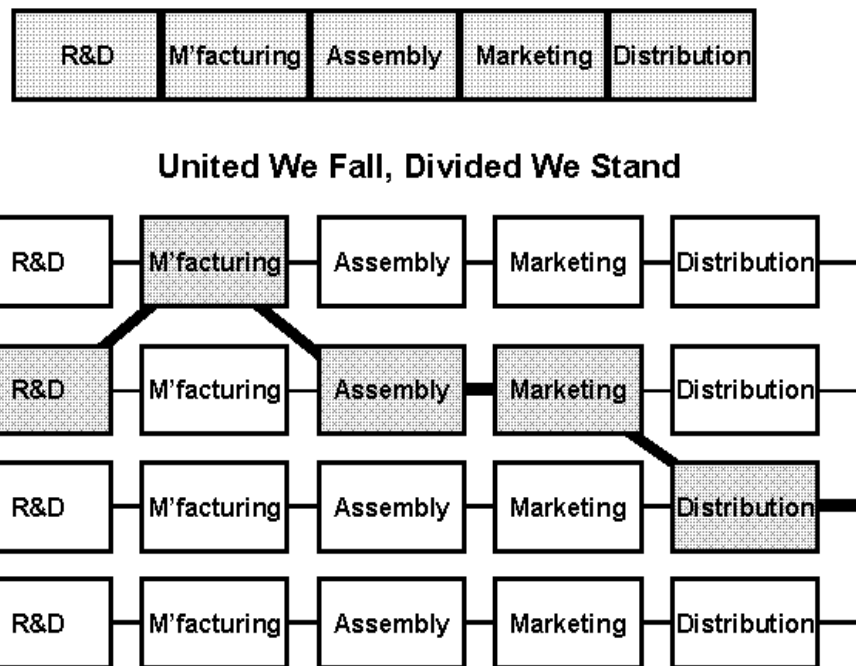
R&D M'facturing Assembly Marketing Distribution

United We Fall, Divided We Stand

R&D M'facturing Assembly Marketing Distribution

R&D M'facturing Assembly Marketing Distribution

R&D M'facturing Assembly Marketing Distribution

R&D M'facturing Assembly Marketing Distribution